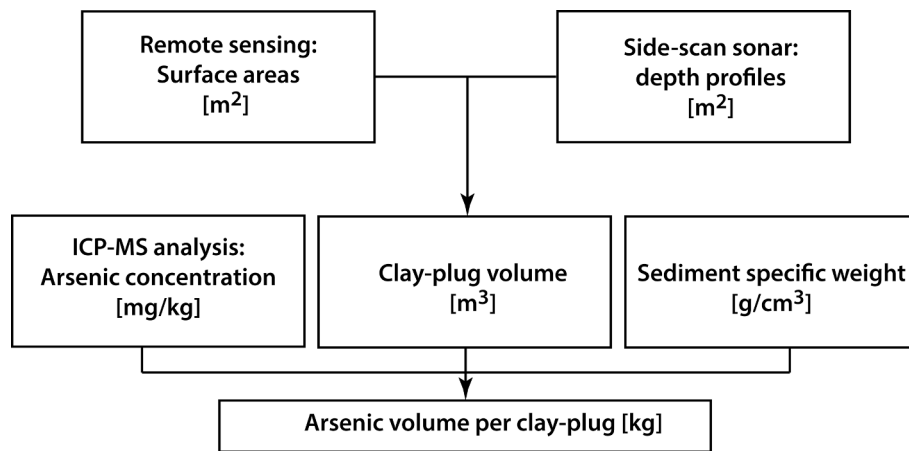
Remote sensing: Surface areas [$m^2$]

Side-scan sonar: depth profiles [$m^2$]

ICP-MS analysis: Arsenic concentration [mg/kg]

Clay-plug volume [$m^3$]

Sediment specific weight [$g/cm^3$]

Arsenic volume per clay-plug [kg]